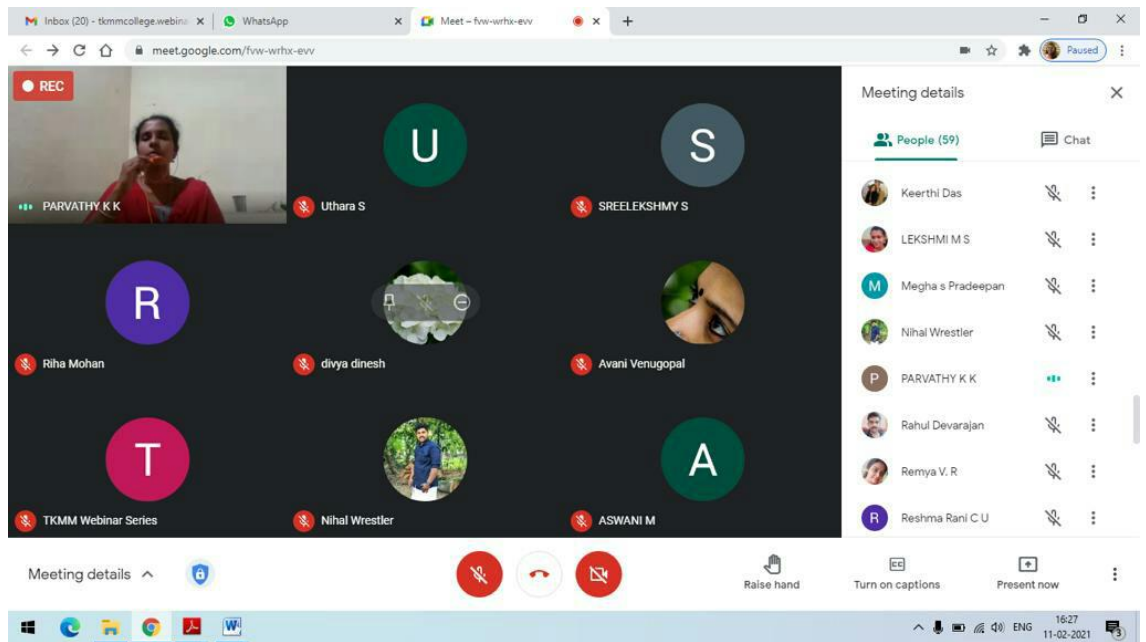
Inbox (20) - tkmmcollege.webina ×
WhatsApp ×
Meet – fvw-wrhx-evv ×
+

meet.google.com/fvw-wrhx-evv

Paused

REC

PARVATHY K K

U
Uthara S

S
SREELEKSHMY S

R
Riha Mohan

divya dinesh

Avani Venugopal

T
TKMM Webinar Series

Nihal Wrestler

A
ASWANI M

Meeting details

People (59)

Chat

Keerthi Das

LEKSHMI M S

M
Megha s Pradeepan

Nihal Wrestler

P
PARVATHY K K

Rahul Devarajan

Remya V. R

R
Reshma Rani C U

Meeting details

Raise hand

Turn on captions

Present now

ENG
16:27
11-02-2021